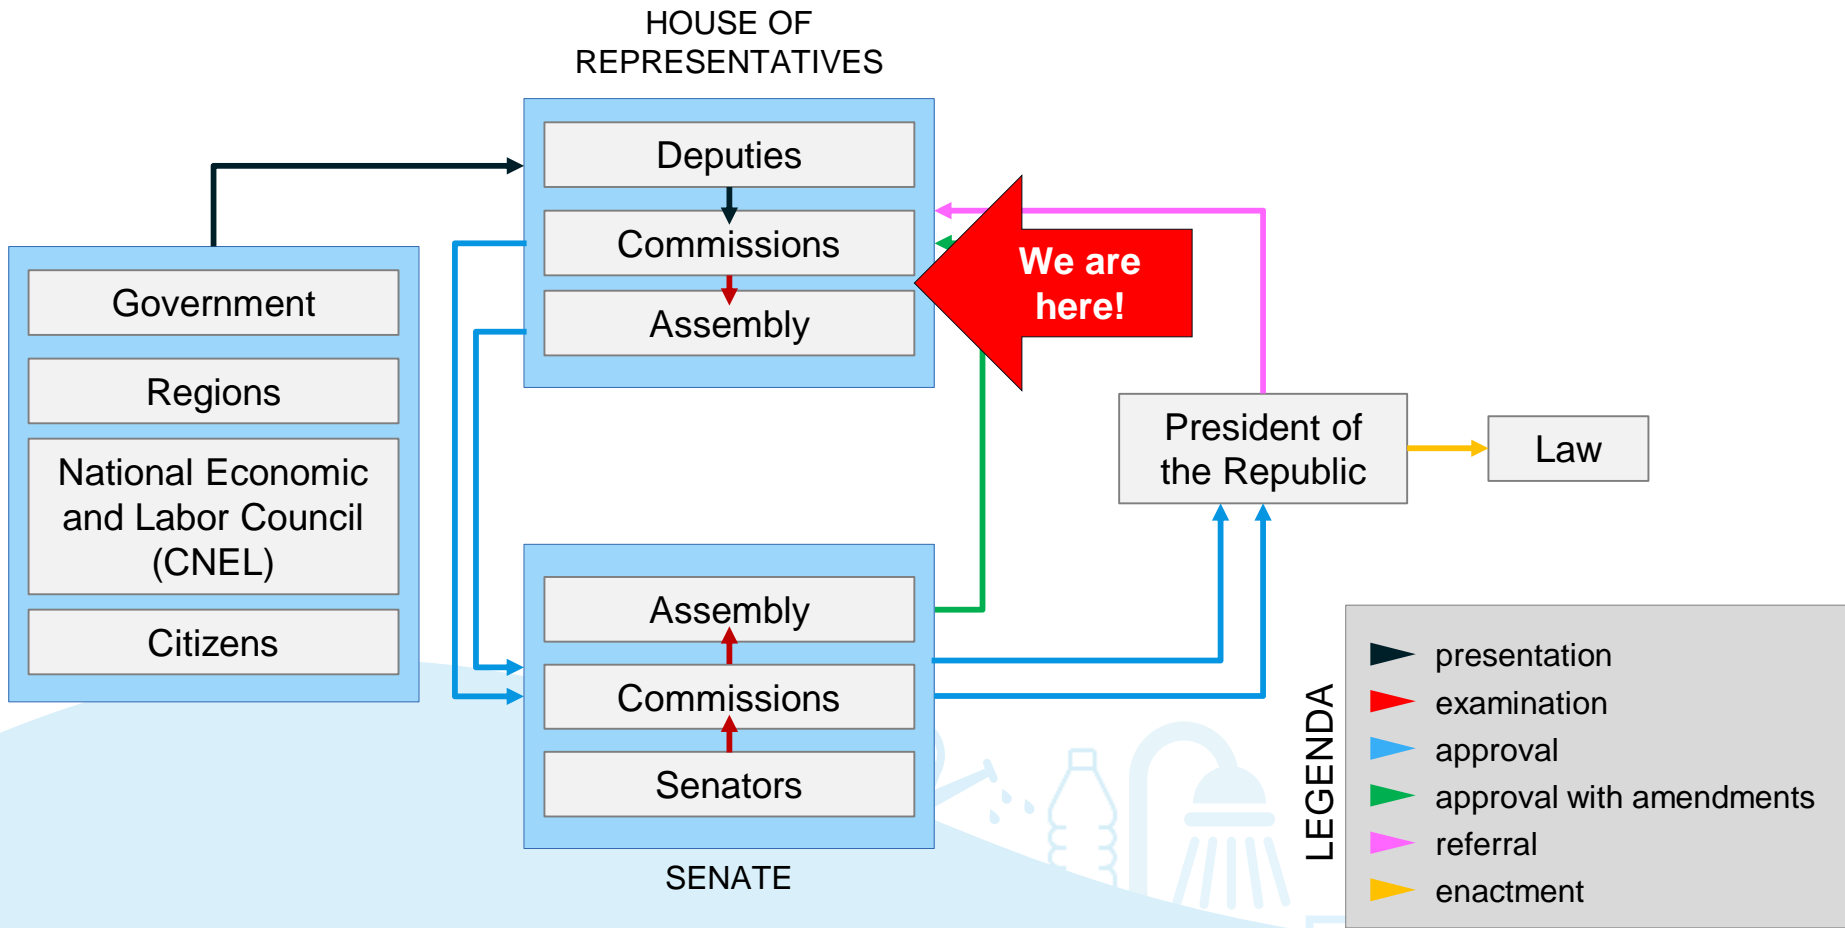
HOUSE OF REPRESENTATIVES

Deputies

Commissions

Assembly

We are here!

Government

Regions

National Economic and Labor Council (CNEL)

Citizens

President of the Republic

Law

Assembly

Commissions

Senators

SENATE

LEGENDA

presentation

examination

approval

approval with amendments

referral

enactment